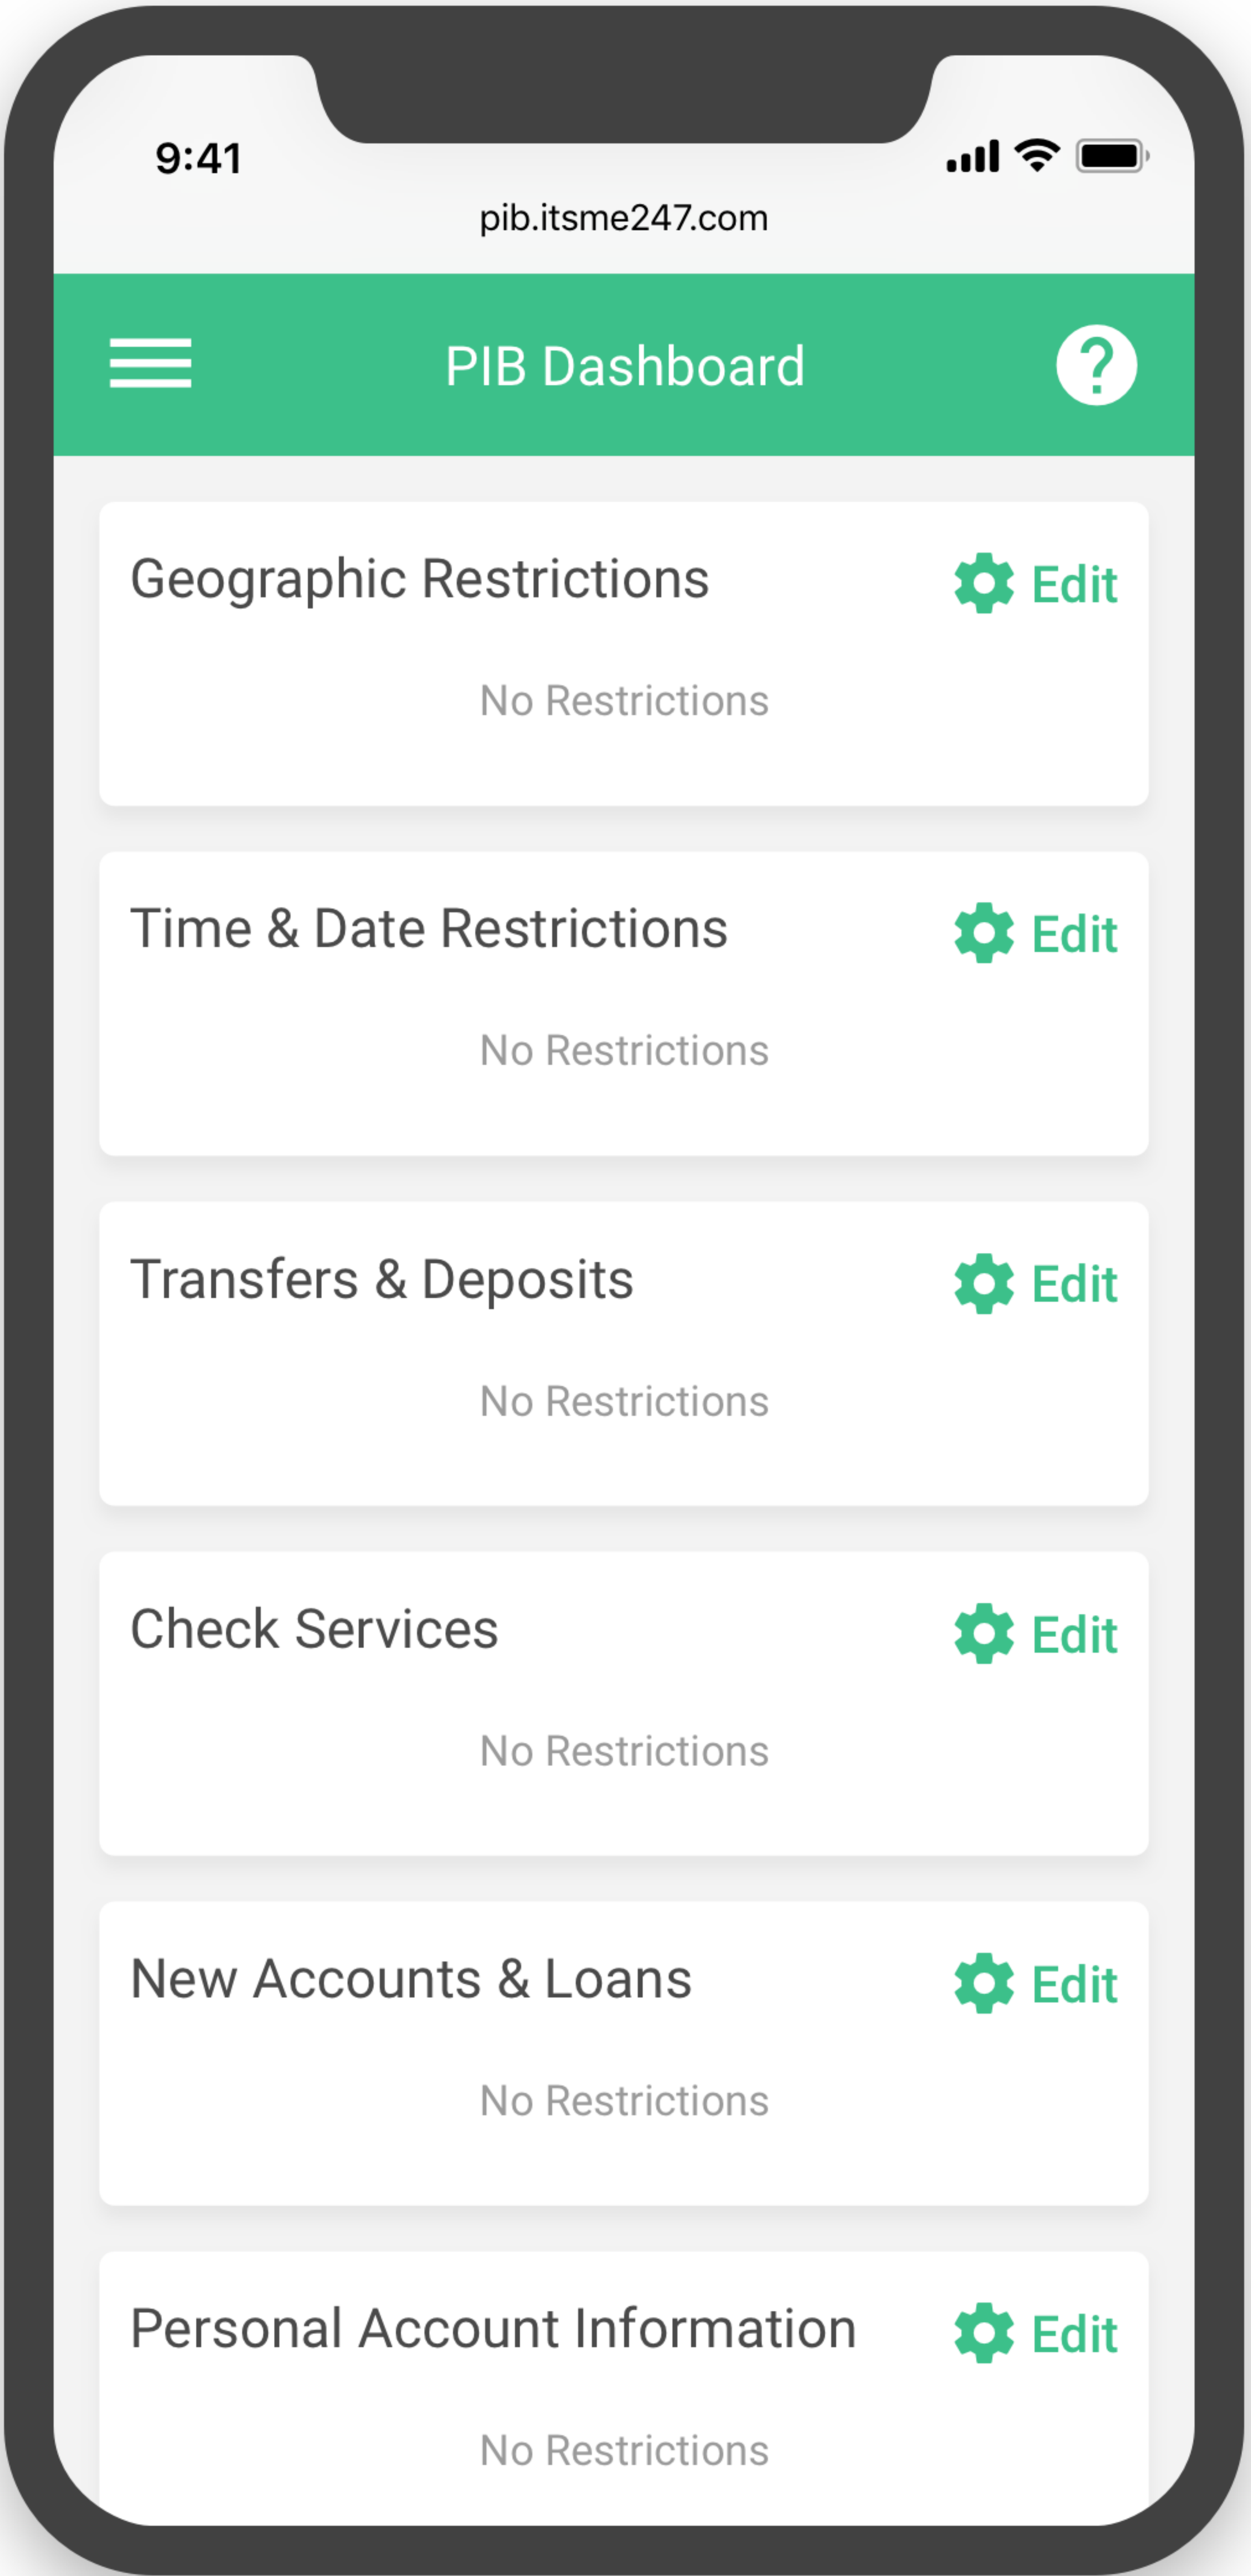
9:41

pib.itsme247.com

PIB Dashboard

?

Geographic Restrictions
Edit

No Restrictions

Time & Date Restrictions
Edit

No Restrictions

Transfers & Deposits
Edit

No Restrictions

Check Services
Edit

No Restrictions

New Accounts & Loans
Edit

No Restrictions

Personal Account Information
Edit

No Restrictions